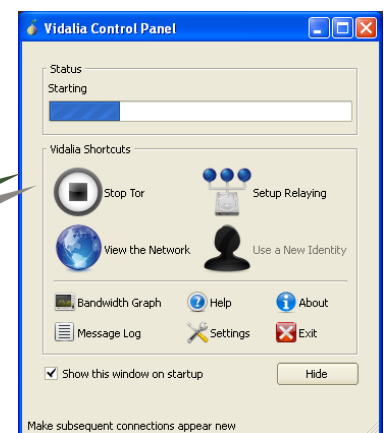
Vidalia Control Panel

Status
Starting

Vidalia Shortcuts
Stop Tor
Setup Relaying
View the Network
Use a New Identity
Bandwidth Graph
Help
About
Message Log
Settings
Exit

Show this window on startup
Hide

Make subsequent connections appear new